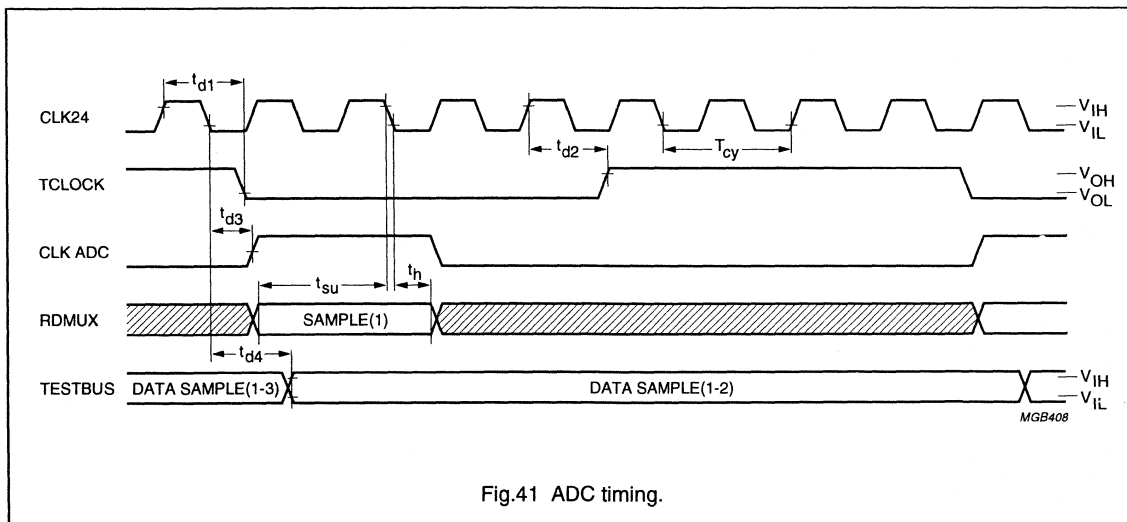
$t_{d1}$

CLK24

$V_{IH}$
$V_{IL}$

$t_{d2}$

$T_{cy}$

TCLOCK

$V_{OH}$
$V_{OL}$

$t_{d3}$

CLK ADC

$t_{su}$

$t_h$

RDMUX

SAMPLE(1)

$t_{d4}$

TESTBUS

DATA SAMPLE(1-3)

DATA SAMPLE(1-2)

$V_{IH}$
$V_{IL}$

MGB408

Fig.41 ADC timing.